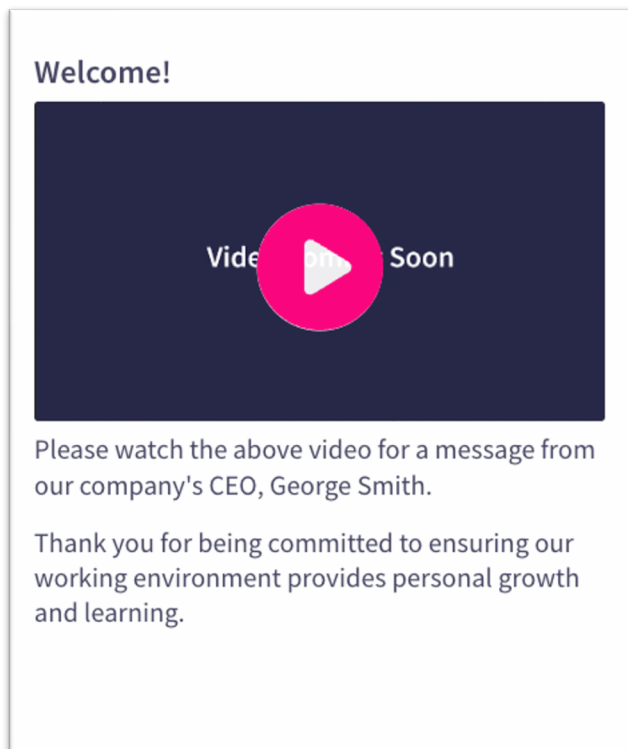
Welcome!

Vide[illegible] Soon

Please watch the above video for a message from our company's CEO, George Smith.

Thank you for being committed to ensuring our working environment provides personal growth and learning.